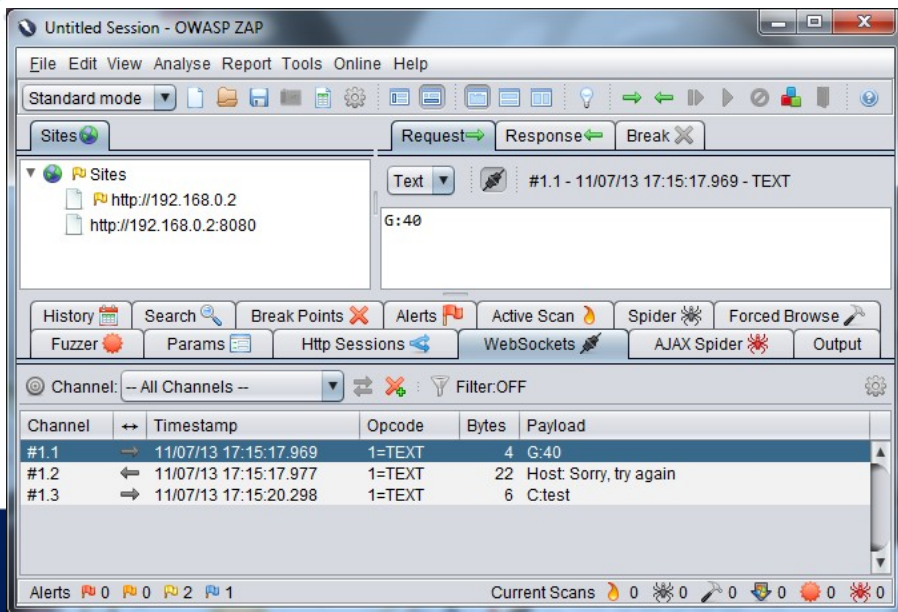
Untitled Session - OWASP ZAP

File Edit View Analyse Report Tools Online Help

Standard mode

Sites

Request⇒ Response⇐ Break

Sites
http://192.168.0.2
http://192.168.0.2:8080

Text #1.1 - 11/07/13 17:15:17.969 - TEXT

G:40

History Search Break Points Alerts Active Scan Spider Forced Browse
Fuzzer Params Http Sessions WebSockets AJAX Spider Output

Channel: -- All Channels -- Filter:OFF

| Channel | ↔ | Timestamp | Opcode | Bytes | Payload |
|---|---|---|---|---|---|
| #1.1 | → | 11/07/13 17:15:17.969 | 1=TEXT | 4 | G:40 |
| #1.2 | ← | 11/07/13 17:15:17.977 | 1=TEXT | 22 | Host: Sorry, try again |
| #1.3 | → | 11/07/13 17:15:20.298 | 1=TEXT | 6 | C:test |

Alerts 0 0 2 1 Current Scans 0 0 0 0 0 0